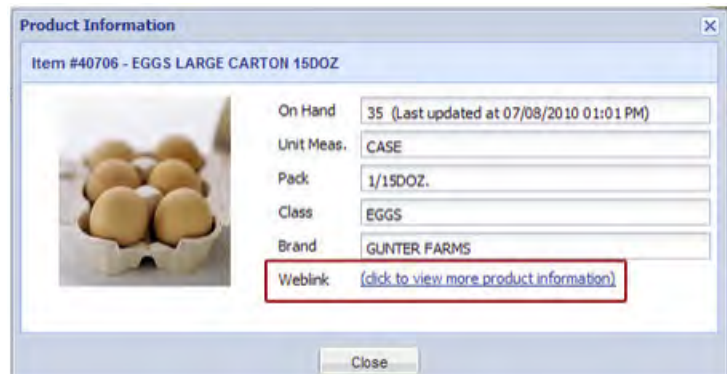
Product Information

Item #40706 - EGGS LARGE CARTON 15DOZ

| | |
|---|---|
| On Hand | 35 (Last updated at 07/08/2010 01:01 PM) |
| Unit Meas. | CASE |
| Pack | 1/15DOZ. |
| Class | EGGS |
| Brand | GUNTER FARMS |
| Weblink | (click to view more product information) |

Close